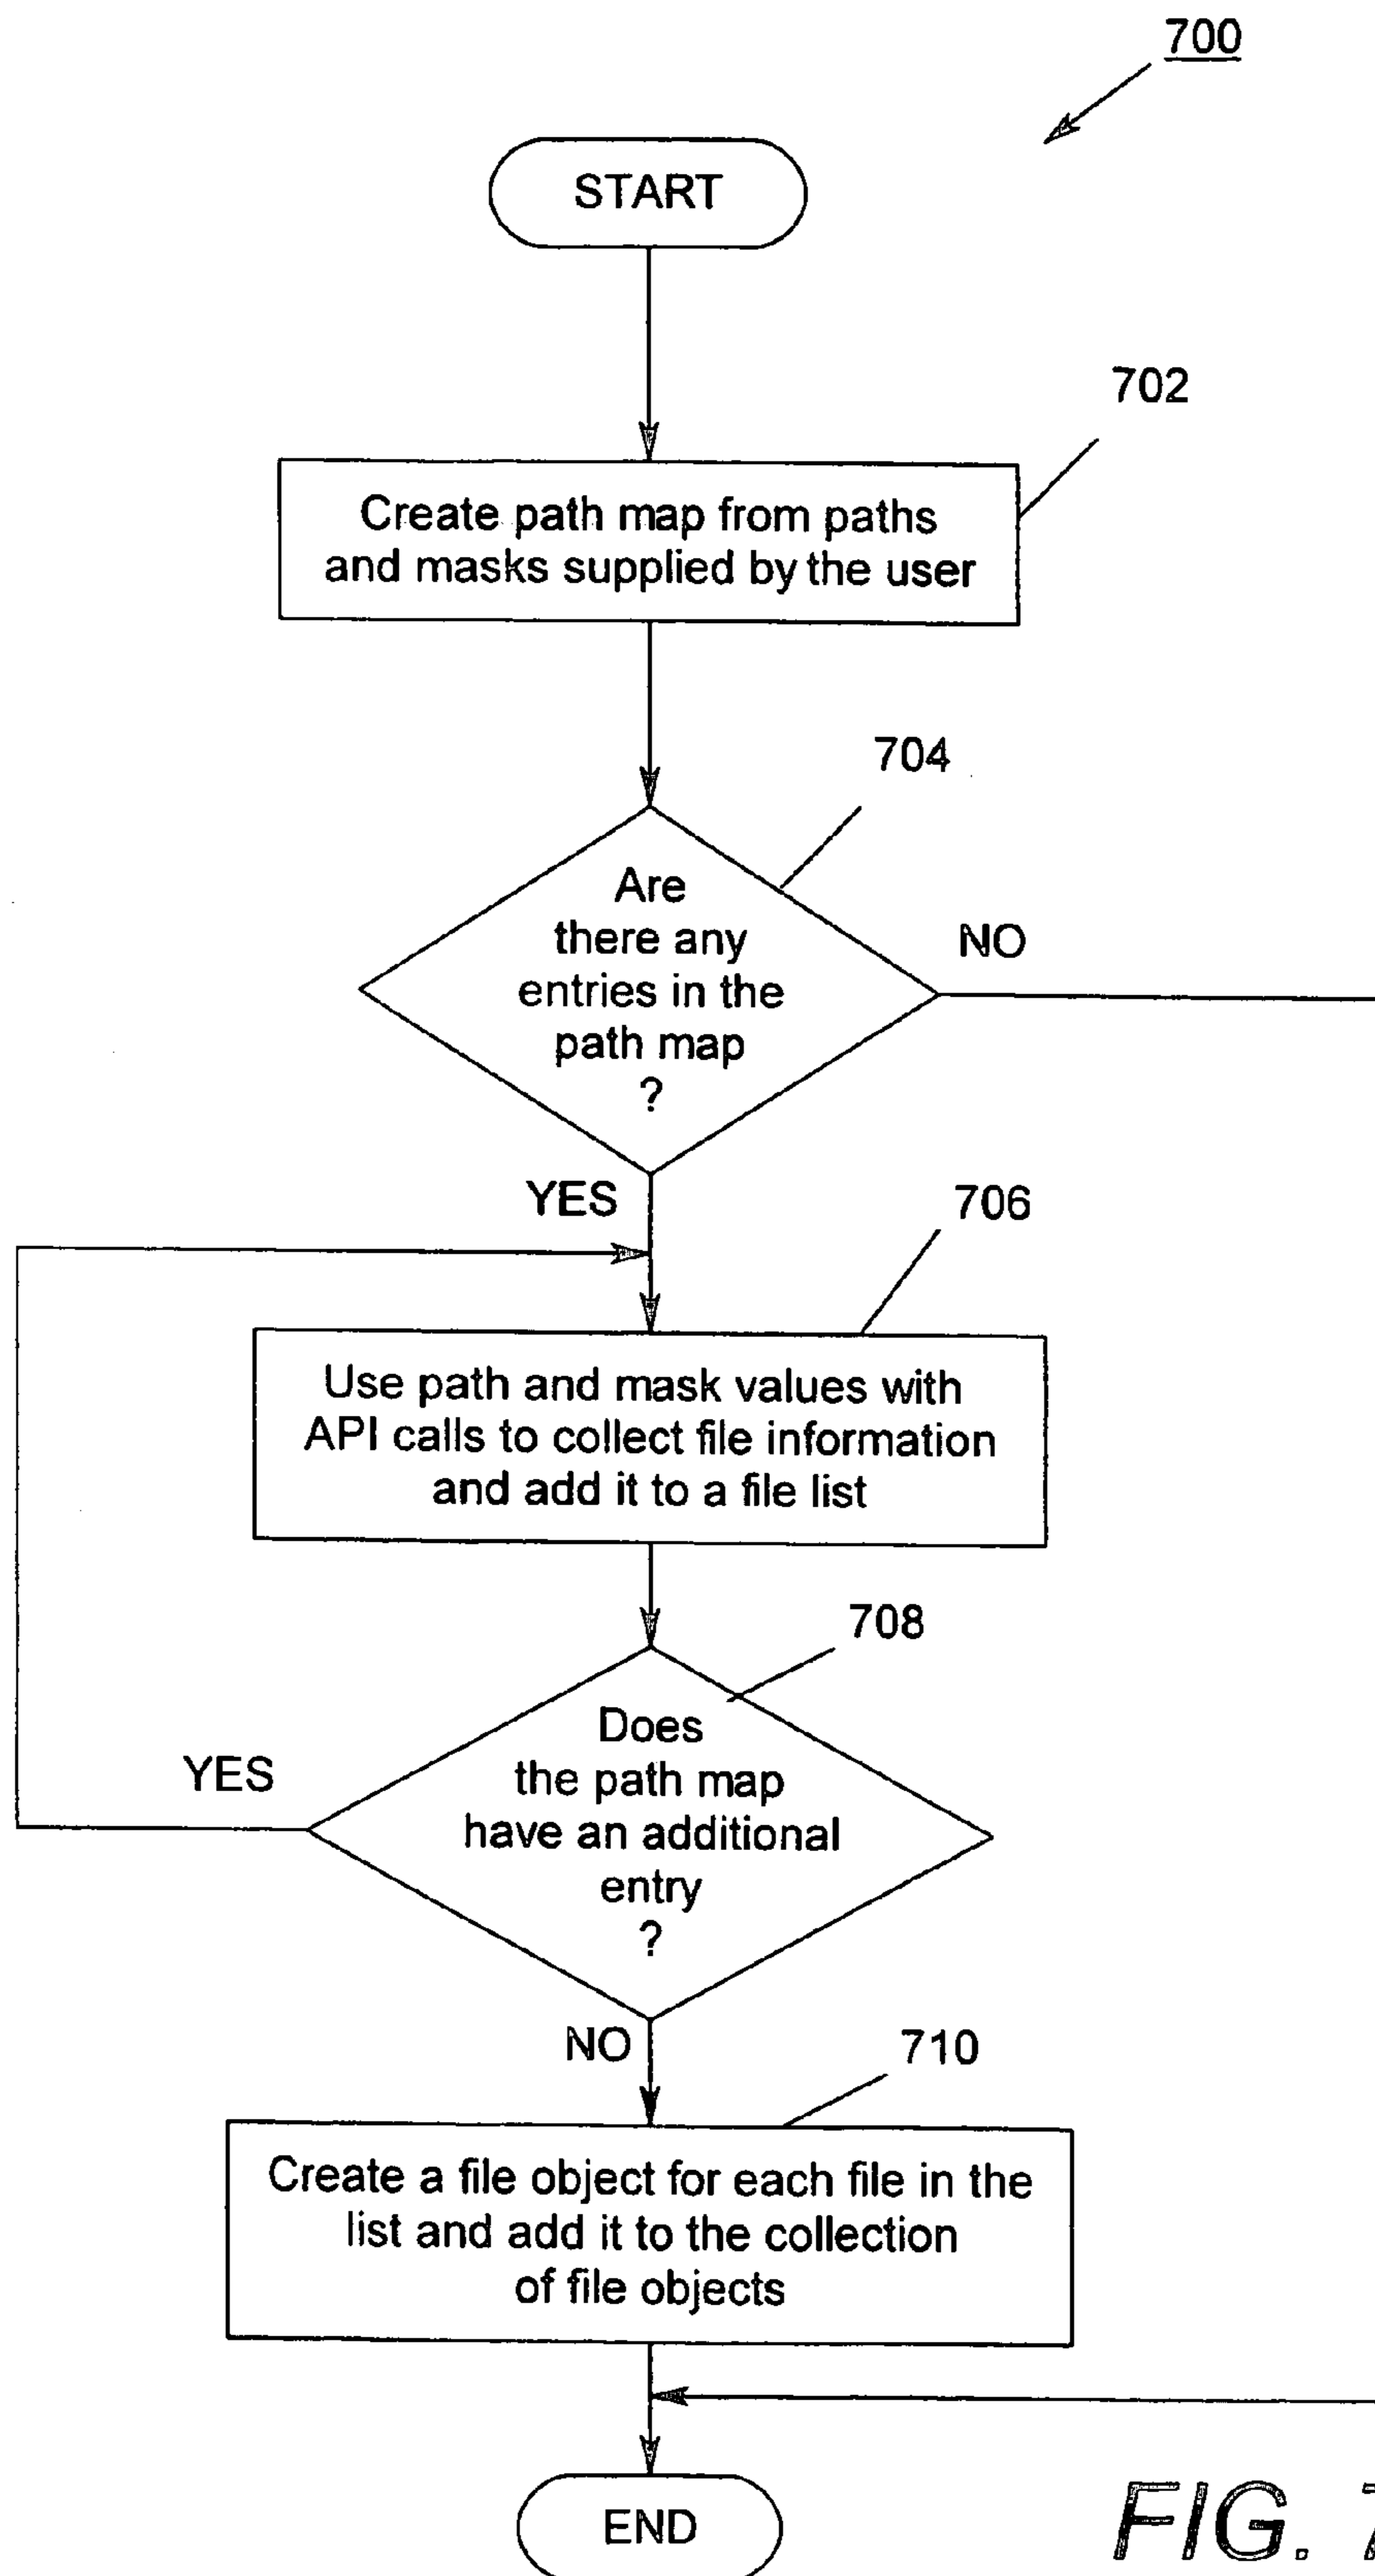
700

START

702

Create path map from paths and masks supplied by the user

704

Are there any entries in the path map ?

NO

YES

706

Use path and mask values with API calls to collect file information and add it to a file list

708

Does the path map have an additional entry ?

YES

NO

710

Create a file object for each file in the list and add it to the collection of file objects

END

FIG. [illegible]